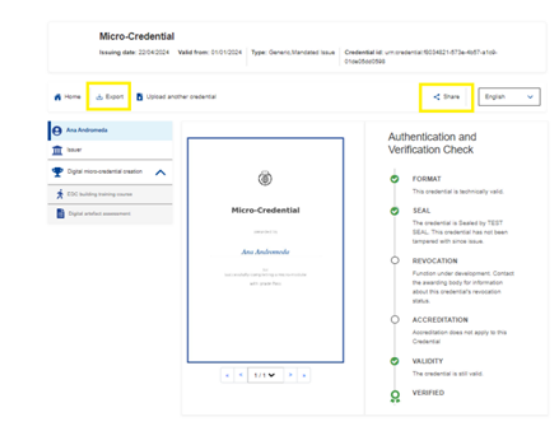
Micro-Credential

Issuing date: 22/04/2024 Valid from: 01/01/2024 Type: Generic,Mandated issue Credential id: urn:credential:f6034621-573e-4b57-a1c9-01ce35dd0596

Home Export Upload another credential

Share English

Ana Andromeda

Issuer

Digital micro-credential creation

EDC building training course

Digital artefact assessment

Micro-Credential

awarded to

Ana Andromeda

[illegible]

1 / 1

Authentication and Verification Check

FORMAT

This credential is technically valid.

SEAL

The credential is Sealed by TEST SEAL. This credential has not been tampered with since issue.

REVOCATION

Function under development. Contact the awarding body for information about this credential's revocation status.

ACCREDITATION

Accreditation does not apply to this Credential

VALIDITY

The credential is still valid.

VERIFIED